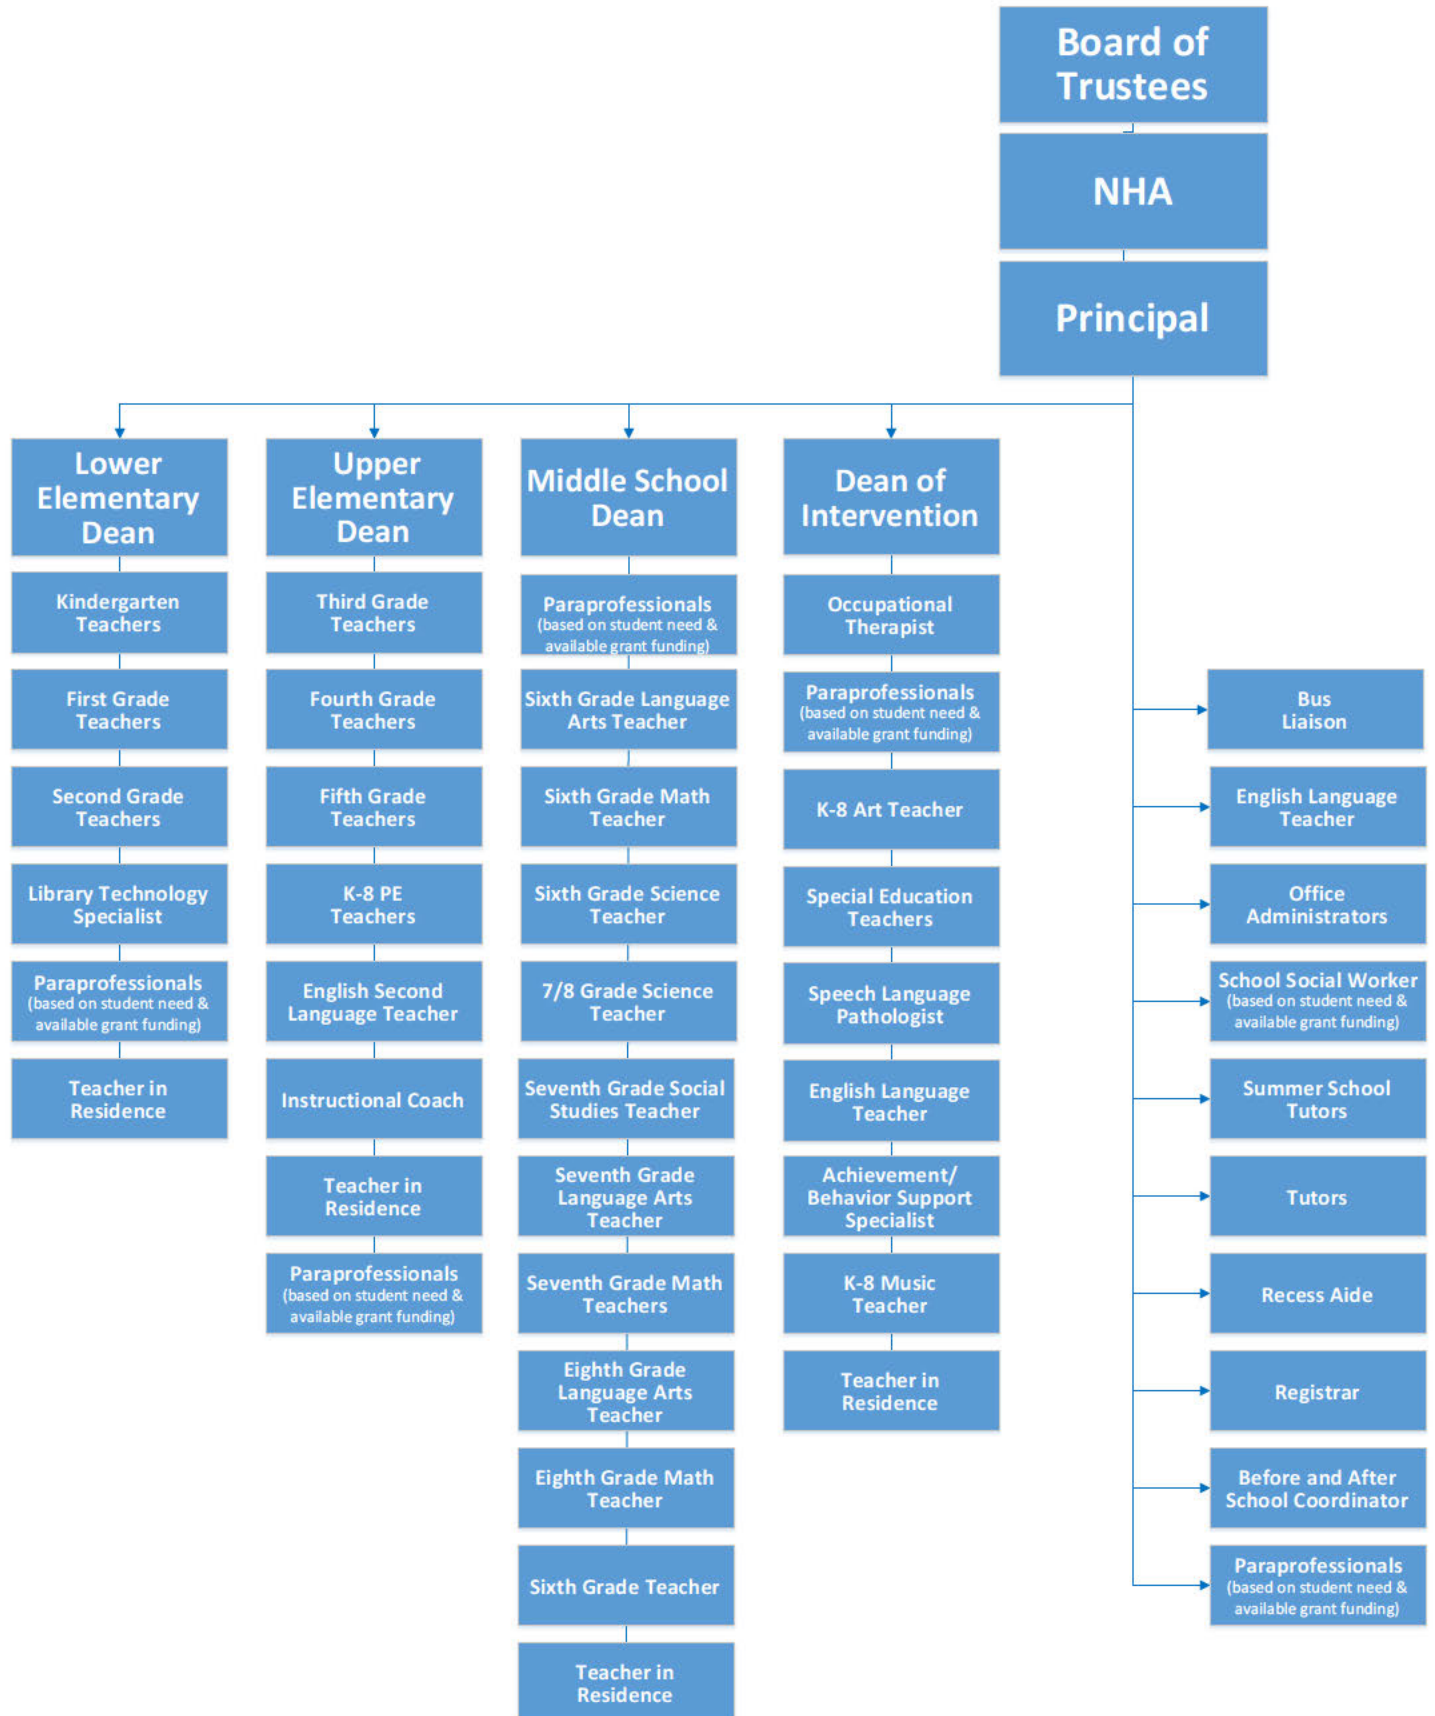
Board of Trustees

NHA

Principal

Lower Elementary Dean

Kindergarten Teachers

First Grade Teachers

Second Grade Teachers

Library Technology Specialist

Paraprofessionals (based on student need & available grant funding)

Teacher in Residence

Upper Elementary Dean

Third Grade Teachers

Fourth Grade Teachers

Fifth Grade Teachers

K-8 PE Teachers

English Second Language Teacher

Instructional Coach

Teacher in Residence

Paraprofessionals (based on student need & available grant funding)

Middle School Dean

Paraprofessionals (based on student need & available grant funding)

Sixth Grade Language Arts Teacher

Sixth Grade Math Teacher

Sixth Grade Science Teacher

7/8 Grade Science Teacher

Seventh Grade Social Studies Teacher

Seventh Grade Language Arts Teacher

Seventh Grade Math Teachers

Eighth Grade Language Arts Teacher

Eighth Grade Math Teacher

Sixth Grade Teacher

Teacher in Residence

Dean of Intervention

Occupational Therapist

Paraprofessionals (based on student need & available grant funding)

K-8 Art Teacher

Special Education Teachers

Speech Language Pathologist

English Language Teacher

Achievement/ Behavior Support Specialist

K-8 Music Teacher

Teacher in Residence

Bus Liaison

English Language Teacher

Office Administrators

School Social Worker (based on student need & available grant funding)

Summer School Tutors

Tutors

Recess Aide

Registrar

Before and After School Coordinator

Paraprofessionals (based on student need & available grant funding)